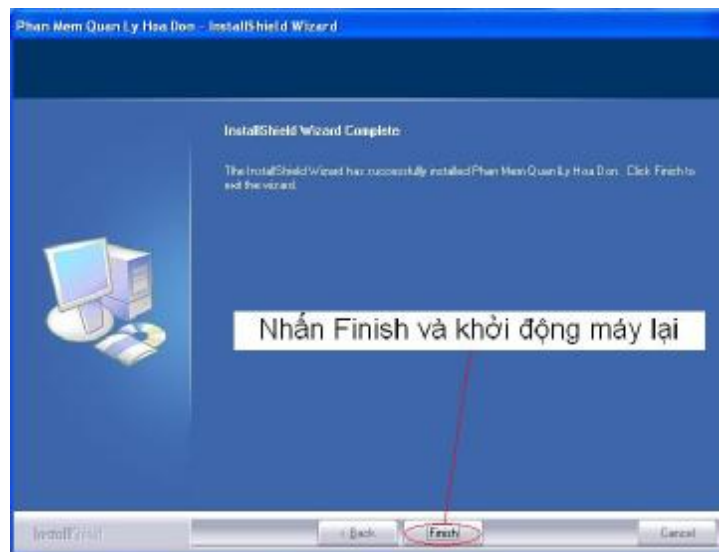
Phan Mem Quan Ly Hoa Don - InstallShield Wizard

InstallShield Wizard Complete

The InstallShield Wizard has successfully installed Phan Mem Quan Ly Hoa Don. Click Finish to exit the wizard.

Nhấn Finish và khởi động máy lại

InstallShield

< Back

Finish

Cancel